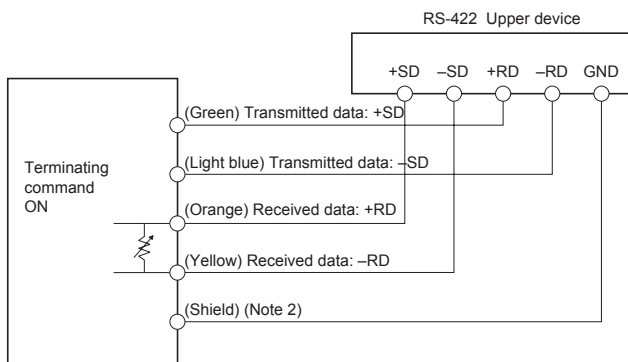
RS-422 Upper device

+SD –SD +RD –RD GND

Terminating command ON

(Green) Transmitted data: +SD

(Light blue) Transmitted data: –SD

(Orange) Received data: +RD

(Yellow) Received data: –RD

(Shield) (Note 2)